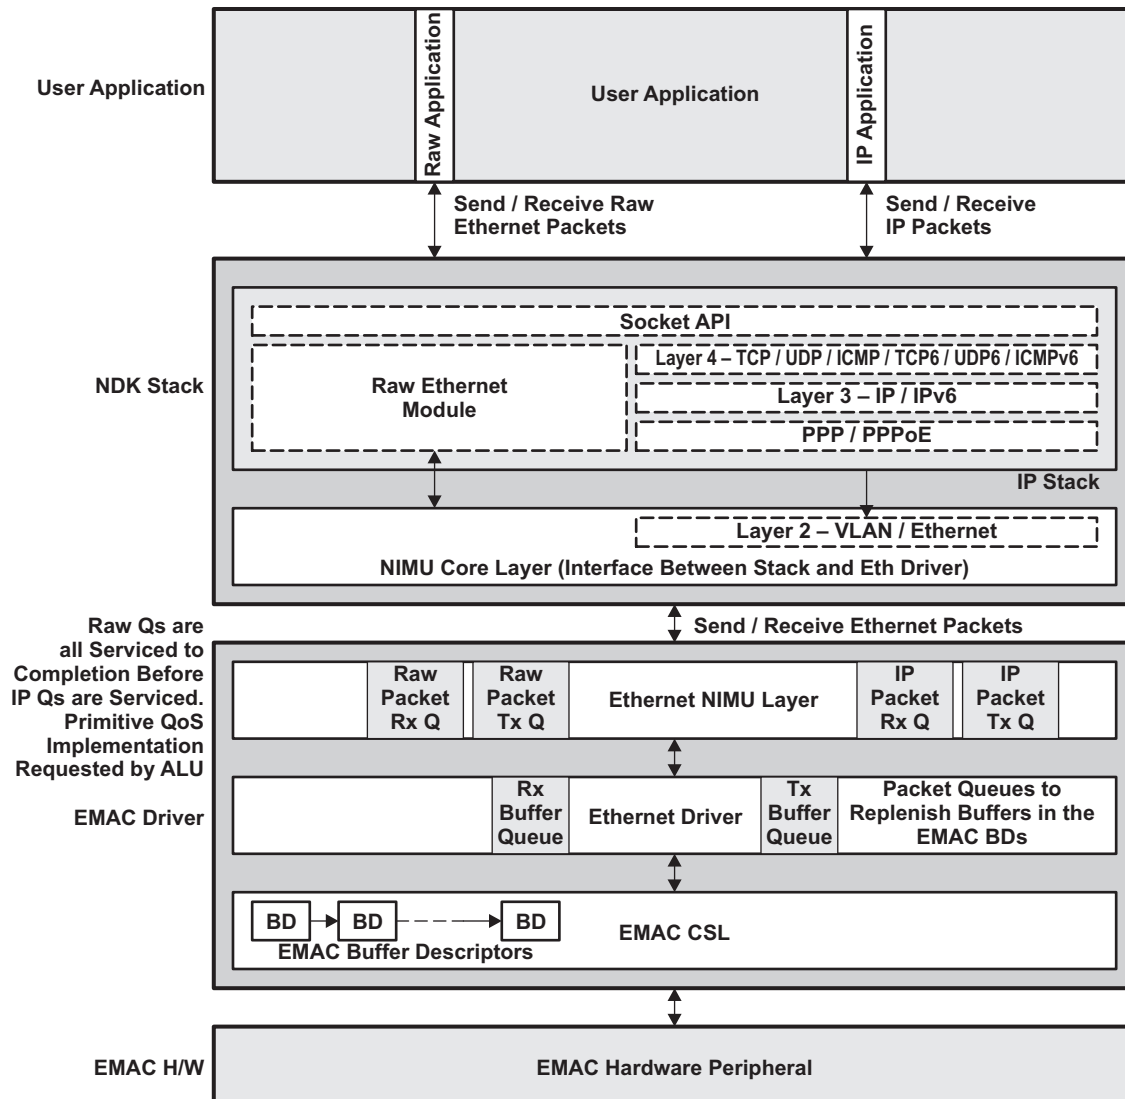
User Application

Raw Application

User Application

IP Application

Send / Receive Raw Ethernet Packets

Send / Receive IP Packets

NDK Stack

Socket API

Raw Ethernet Module

Layer 4 – TCP / UDP / ICMP / TCP6 / UDP6 / ICMPv6

Layer 3 – IP / IPv6

PPP / PPPoE

IP Stack

Layer 2 – VLAN / Ethernet

NIMU Core Layer (Interface Between Stack and Eth Driver)

Raw Qs are all Serviced to Completion Before IP Qs are Serviced. Primitive QoS Implementation Requested by ALU

Send / Receive Ethernet Packets

Raw Packet Rx Q

Raw Packet Tx Q

Ethernet NIMU Layer

IP Packet Rx Q

IP Packet Tx Q

EMAC Driver

Rx Buffer Queue

Ethernet Driver

Tx Buffer Queue

Packet Queues to Replenish Buffers in the EMAC BDs

BD

BD

BD

EMAC Buffer Descriptors

EMAC CSL

EMAC H/W

EMAC Hardware Peripheral